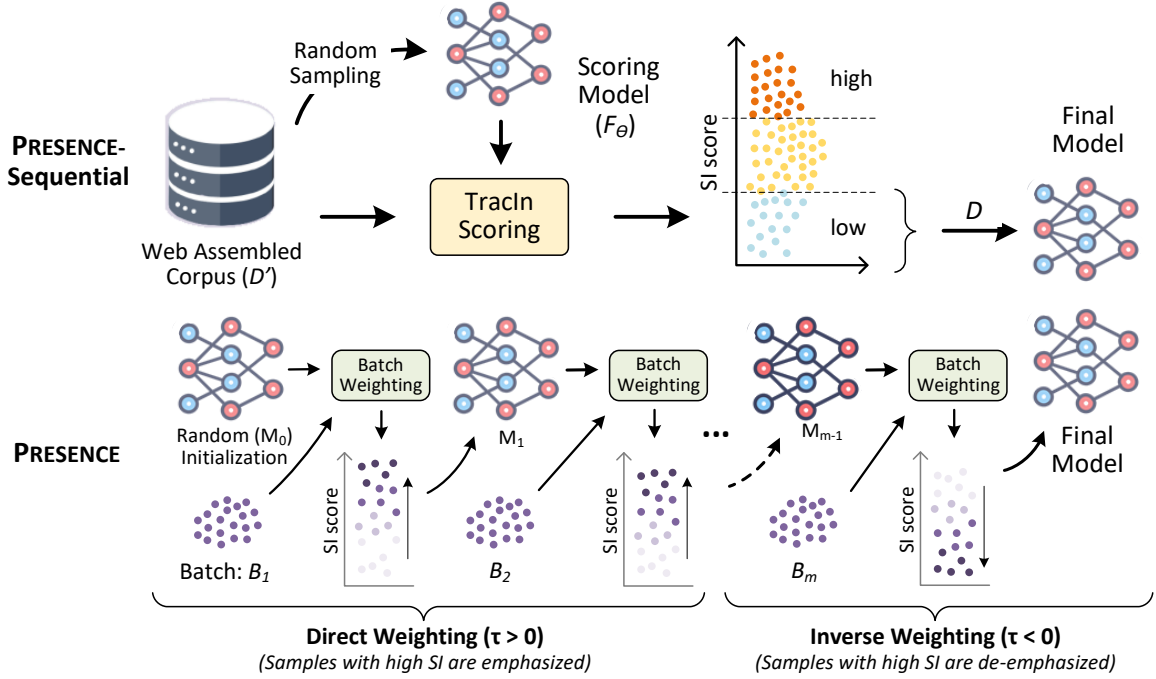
Random Sampling

Scoring Model ($F_\theta$)

high

SI score

PRESENCE-Sequential

Final Model

TracIn Scoring

low

$D$

Web Assembled Corpus ($D'$)

Batch Weighting

Batch Weighting

Batch Weighting

Final Model

PRESENCE

Random ($M_0$) Initialization

$M_1$

$M_{m-1}$

SI score

SI score

SI score

Batch: $B_1$

$B_2$

$B_m$

Direct Weighting (τ > 0)
(Samples with high SI are emphasized)

Inverse Weighting (τ < 0)
(Samples with high SI are de-emphasized)